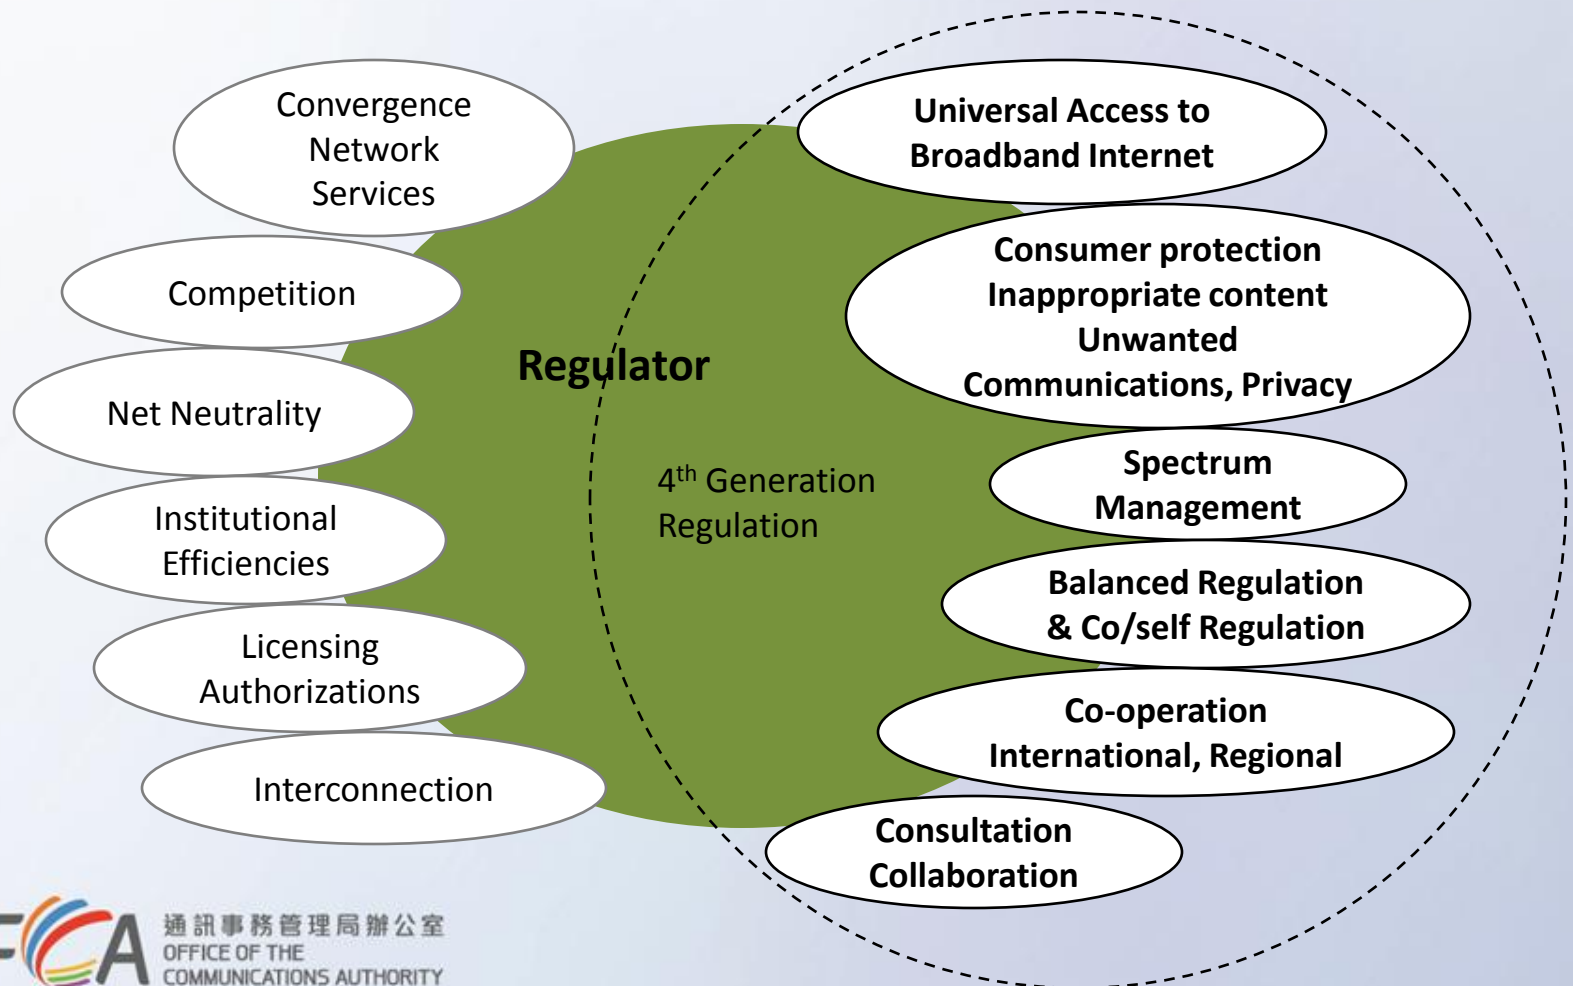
Convergence Network Services

Competition

Net Neutrality

Institutional Efficiencies

Licensing Authorizations

Interconnection

Regulator

4$^{th}$ Generation Regulation

Universal Access to Broadband Internet

Consumer protection Inappropriate content Unwanted Communications, Privacy

Spectrum Management

Balanced Regulation & Co/self Regulation

Co-operation International, Regional

Consultation Collaboration

OFCA
通訊事務管理局辦公室
OFFICE OF THE COMMUNICATIONS AUTHORITY